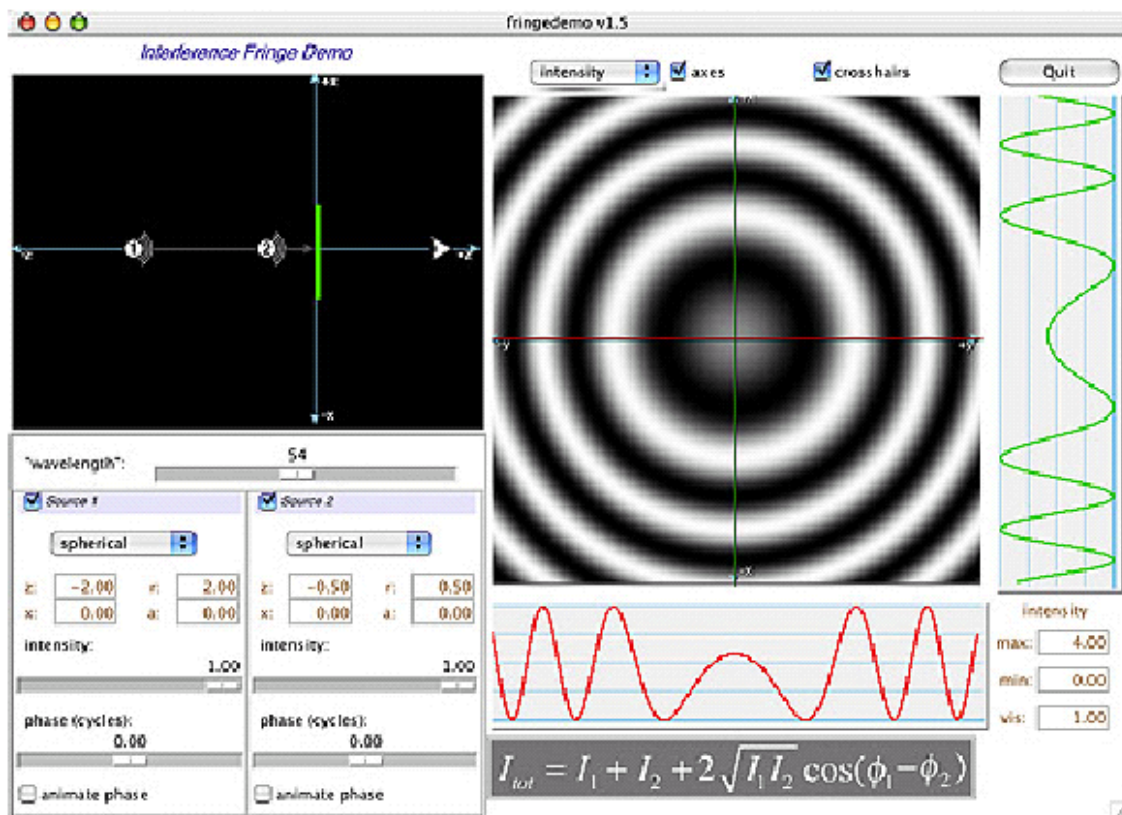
fringedemo v1.5

Interference Fringe Demo

intensity
axes
cross hairs
Quit

+x
-z
+z
-x
1
2

+x
-y
+y
-x

"wavelength":
54

Source 1
spherical
z: -2.00
r: 2.00
x: 0.00
a: 0.00
intensity:
1.00
phase (cycles):
0.00
animate phase

Source 2
spherical
z: -0.50
r: 0.50
x: 0.00
a: 0.00
intensity:
1.00
phase (cycles):
0.00
animate phase

intensity
max: 4.00
min: 0.00
vis: 1.00

$I_{tot} = I_1 + I_2 + 2\sqrt{I_1 I_2}\cos(\phi_1 - \phi_2)$